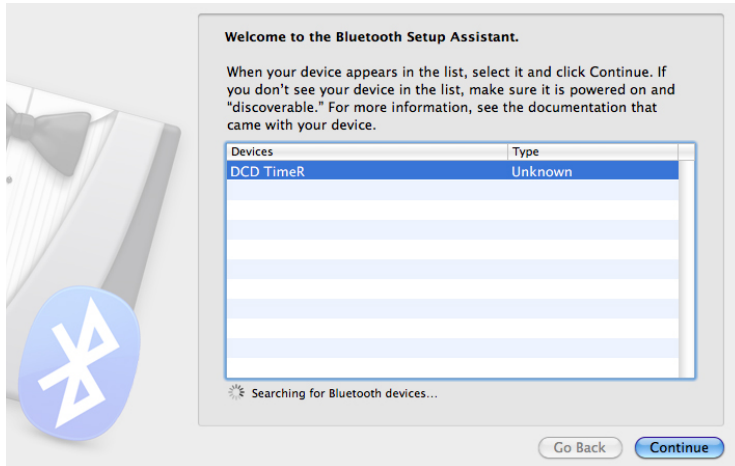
Welcome to the Bluetooth Setup Assistant.

When your device appears in the list, select it and click Continue. If you don't see your device in the list, make sure it is powered on and "discoverable." For more information, see the documentation that came with your device.

| Devices | Type |
|---|---|
| DCD TimeR | Unknown |

Searching for Bluetooth devices...

Go Back
Continue